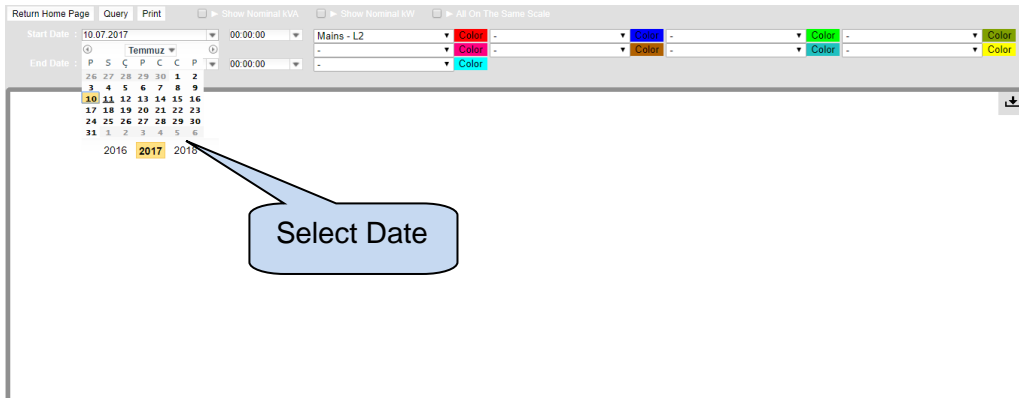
Return Home Page Query Print
► Show Nominal kVA ► Show Nominal kW ► All On The Same Scale

Start Date : 10.07.2017 00:00:00 Mains - L2 Color - Color - Color - Color
End Date : 00:00:00 - Color - Color - Color - Color
- Color

Temmuz

| P | S | Ç | P | C | C | P |
|---|---|---|---|---|---|---|
| 26 | 27 | 28 | 29 | 30 | 1 | 2 |
| 3 | 4 | 5 | 6 | 7 | 8 | 9 |
| 10 | 11 | 12 | 13 | 14 | 15 | 16 |
| 17 | 18 | 19 | 20 | 21 | 22 | 23 |
| 24 | 25 | 26 | 27 | 28 | 29 | 30 |
| 31 | 1 | 2 | 3 | 4 | 5 | 6 |

2016 2017 2018

Select Date